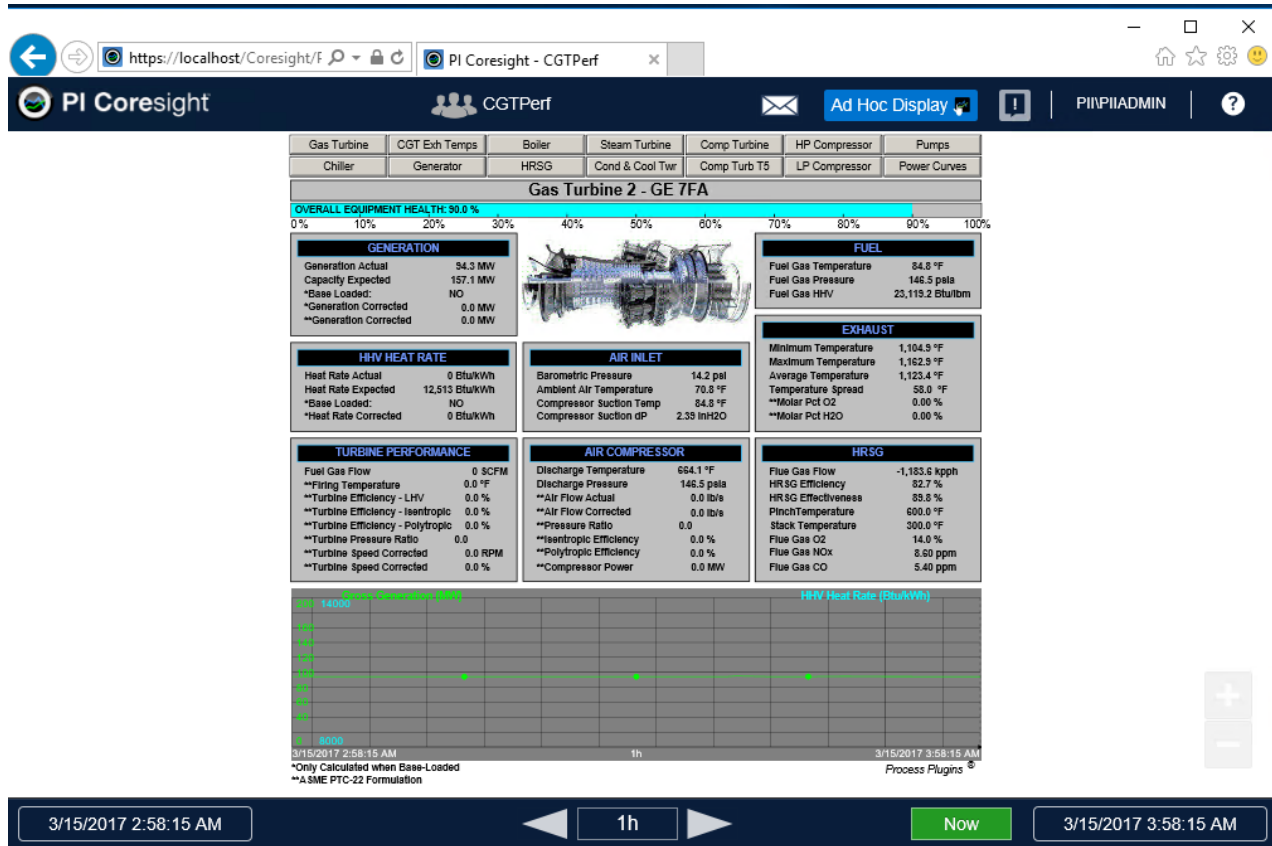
https://localhost/Coresight/F
PI Coresight - CGTPerf

PI Coresight
CGTPerf
Ad Hoc Display
PI\PIIADMIN
?

| Gas Turbine | CGT Exh Temps | Boiler | Steam Turbine | Comp Turbine | HP Compressor | Pumps |
|---|---|---|---|---|---|---|
| Chiller | Generator | HRSG | Cond & Cool Twr | Comp Turb T5 | LP Compressor | Power Curves |

Gas Turbine 2 - GE 7FA

OVERALL EQUIPMENT HEALTH: 90.0 %
0% 10% 20% 30% 40% 50% 60% 70% 80% 90% 100%

GENERATION
Generation Actual 94.3 MW
Capacity Expected 157.1 MW
*Base Loaded: NO
*Generation Corrected 0.0 MW
**Generation Corrected 0.0 MW

FUEL
Fuel Gas Temperature 84.8 °F
Fuel Gas Pressure 146.5 psia
Fuel Gas HHV 23,119.2 Btu/lbm

EXHAUST
Minimum Temperature 1,104.9 °F
Maximum Temperature 1,162.9 °F
Average Temperature 1,123.4 °F
Temperature Spread 58.0 °F
**Molar Pct O2 0.00 %
**Molar Pct H2O 0.00 %

HHV HEAT RATE
Heat Rate Actual 0 Btu/kWh
Heat Rate Expected 12,513 Btu/kWh
*Base Loaded: NO
*Heat Rate Corrected 0 Btu/kWh

AIR INLET
Barometric Pressure 14.2 psi
Ambient Air Temperature 70.8 °F
Compressor Suction Temp 84.8 °F
Compressor Suction dP 2.39 inH2O

TURBINE PERFORMANCE
Fuel Gas Flow 0 SCFM
**Firing Temperature 0.0 °F
**Turbine Efficiency - LHV 0.0 %
**Turbine Efficiency - Isentropic 0.0 %
**Turbine Efficiency - Polytropic 0.0 %
**Turbine Pressure Ratio 0.0
**Turbine Speed Corrected 0.0 RPM
**Turbine Speed Corrected 0.0 %

AIR COMPRESSOR
Discharge Temperature 664.1 °F
Discharge Pressure 146.5 psia
**Air Flow Actual 0.0 lb/s
**Air Flow Corrected 0.0 lb/s
**Pressure Ratio 0.0
**Isentropic Efficiency 0.0 %
**Polytropic Efficiency 0.0 %
**Compressor Power 0.0 MW

HRSG
Flue Gas Flow -1,183.6 kpph
HRSG Efficiency 82.7 %
HRSG Effectiveness 89.8 %
PinchTemperature 600.0 °F
Stack Temperature 300.0 °F
Flue Gas O2 14.0 %
Flue Gas NOx 8.60 ppm
Flue Gas CO 5.40 ppm

Gross Generation (MW)
HHV Heat Rate (Btu/kWh)
200 14000
160
140
120
100
80
60
40
0 8000
3/15/2017 2:58:15 AM 1h 3/15/2017 3:58:15 AM

*Only Calculated when Base-Loaded
**ASME PTC-22 Formulation
Process Plugins ©

3/15/2017 2:58:15 AM
1h
Now
3/15/2017 3:58:15 AM